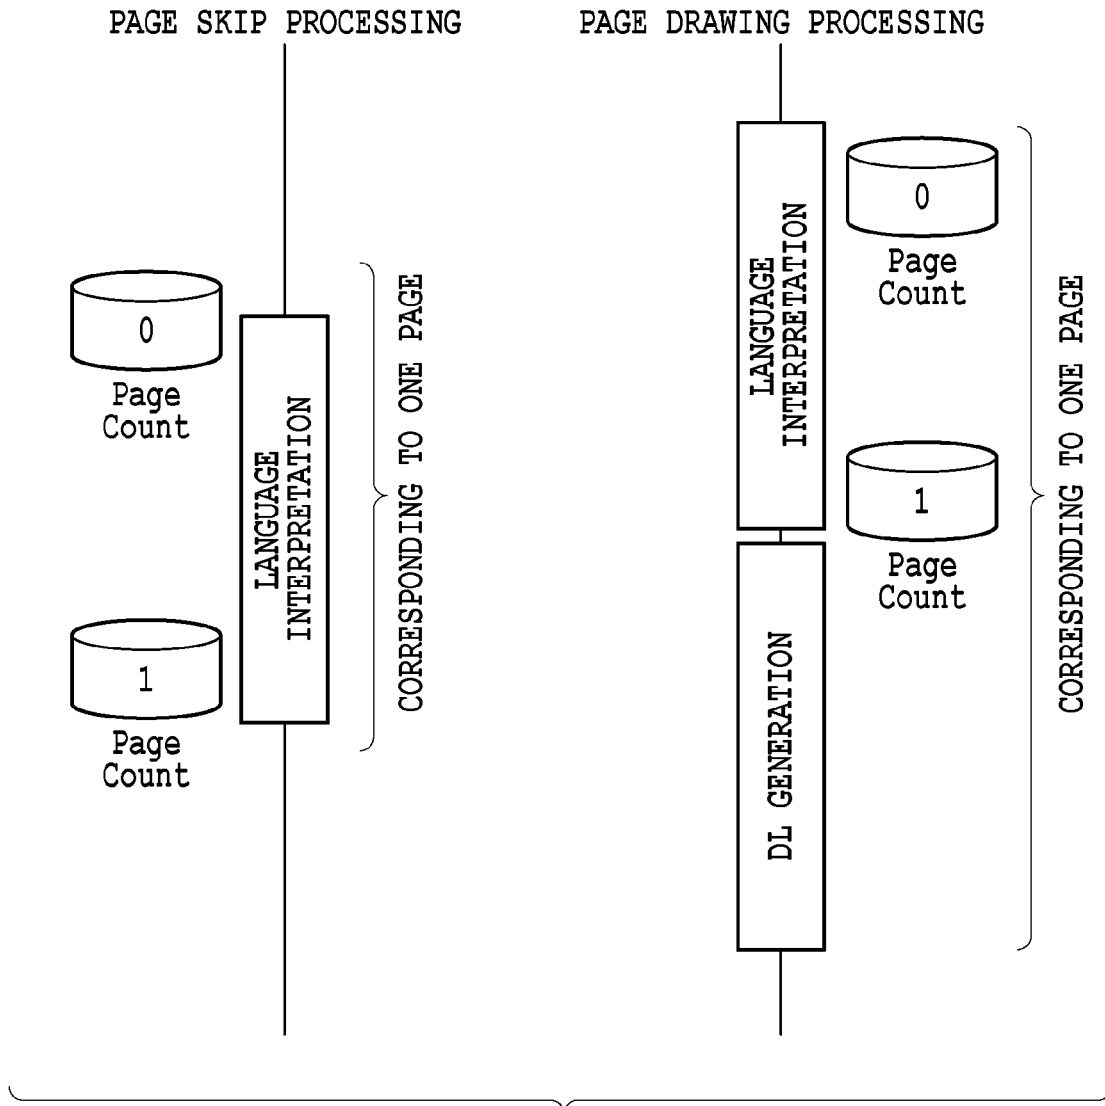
PAGE SKIP PROCESSING

0

Page Count

LANGUAGE INTERPRETATION

1

Page Count

CORRESPONDING TO ONE PAGE

PAGE DRAWING PROCESSING

LANGUAGE INTERPRETATION

0

Page Count

1

Page Count

DL GENERATION

CORRESPONDING TO ONE PAGE